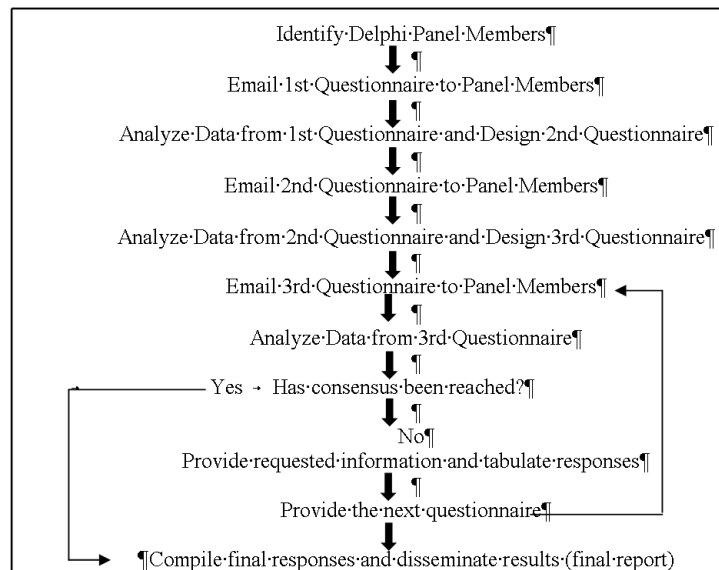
Identify·Delphi·Panel·Members¶

¶

Email·1st·Questionnaire·to·Panel·Members¶

¶

Analyze·Data·from·1st·Questionnaire·and·Design·2nd·Questionnaire¶

¶

Email·2nd·Questionnaire·to·Panel·Members¶

¶

Analyze·Data·from·2nd·Questionnaire·and·Design·3rd·Questionnaire¶

¶

Email·3rd·Questionnaire·to·Panel·Members¶

¶

Analyze·Data·from·3rd·Questionnaire¶

¶

Yes → Has·consensus·been·reached?¶

¶

No¶

Provide·requested·information·and·tabulate·responses¶

¶

Provide·the·next·questionnaire¶

¶Compile·final·responses·and·disseminate·results·(final·report)